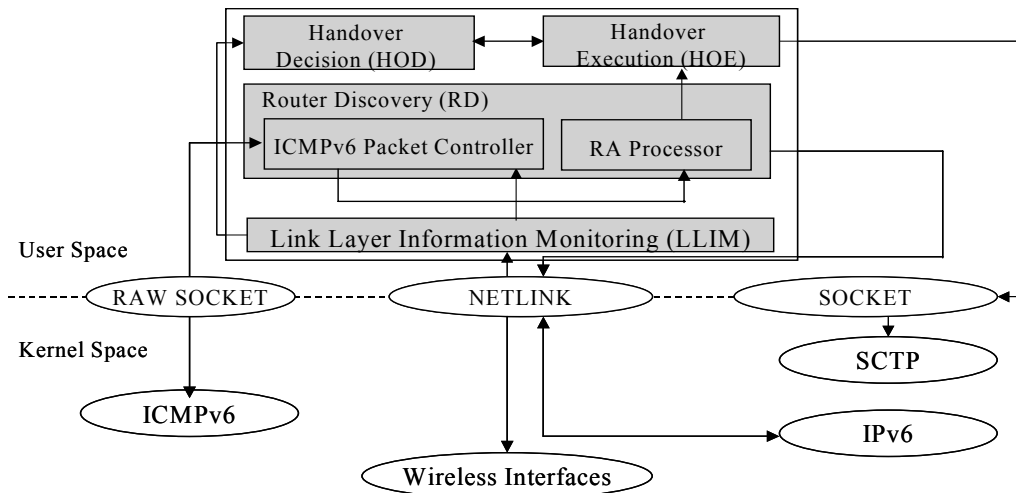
Handover Decision (HOD)
Handover Execution (HOE)
Router Discovery (RD)
ICMPv6 Packet Controller
RA Processor
Link Layer Information Monitoring (LLIM)
User Space
RAW SOCKET
NETLINK
SOCKET
Kernel Space
SCTP
ICMPv6
IPv6
Wireless Interfaces